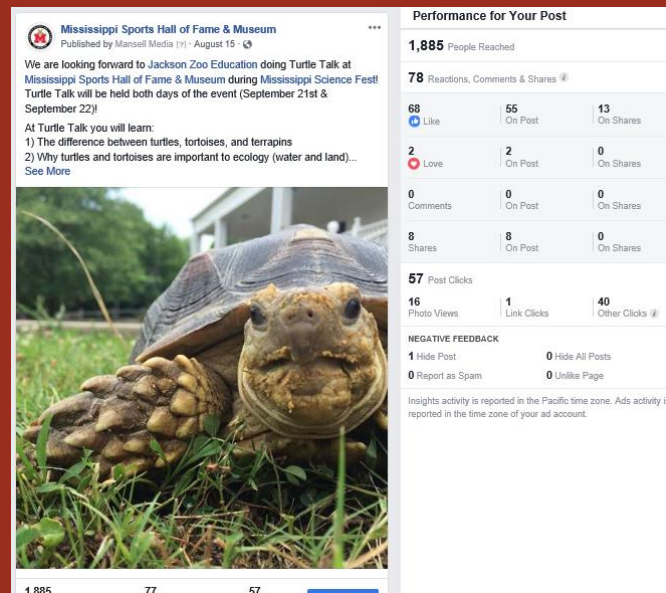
Mississippi Sports Hall of Fame & Museum
Published by Mansell Media [?] · August 15 ·

We are looking forward to Jackson Zoo Education doing Turtle Talk at Mississippi Sports Hall of Fame & Museum during Mississippi Science Fest! Turtle Talk will be held both days of the event (September 21st & September 22)!

At Turtle Talk you will learn:
1) The difference between turtles, tortoises, and terrapins
2) Why turtles and tortoises are important to ecology (water and land)...
See More

1,885 77 57

Performance for Your Post

1,885 People Reached

78 Reactions, Comments & Shares

| | | |
|---|---|---|
| 68 Like | 55 On Post | 13 On Shares |
| 2 Love | 2 On Post | 0 On Shares |
| 0 Comments | 0 On Post | 0 On Shares |
| 8 Shares | 8 On Post | 0 On Shares |

57 Post Clicks

| | | |
|---|---|---|
| 16 Photo Views | 1 Link Clicks | 40 Other Clicks |

NEGATIVE FEEDBACK
1 Hide Post 0 Hide All Posts
0 Report as Spam 0 Unlike Page

Insights activity is reported in the Pacific time zone. Ads activity i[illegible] reported in the time zone of your ad account.